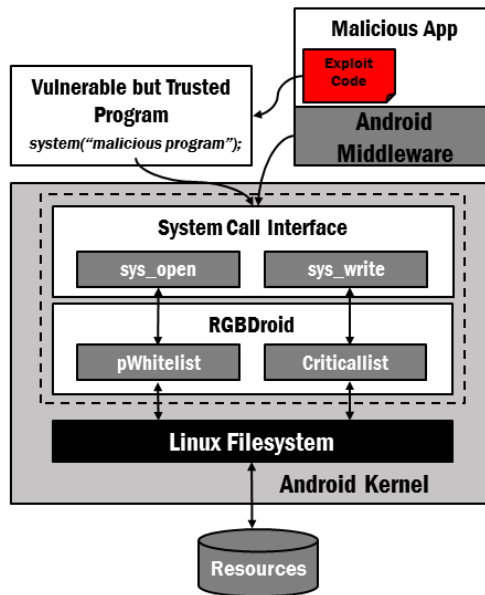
Malicious App

Exploit Code

Vulnerable but Trusted Program

system("malicious program");

Android Middleware

System Call Interface

sys_open

sys_write

RGBDroid

pWhitelist

Criticallist

Linux Filesystem

Android Kernel

Resources